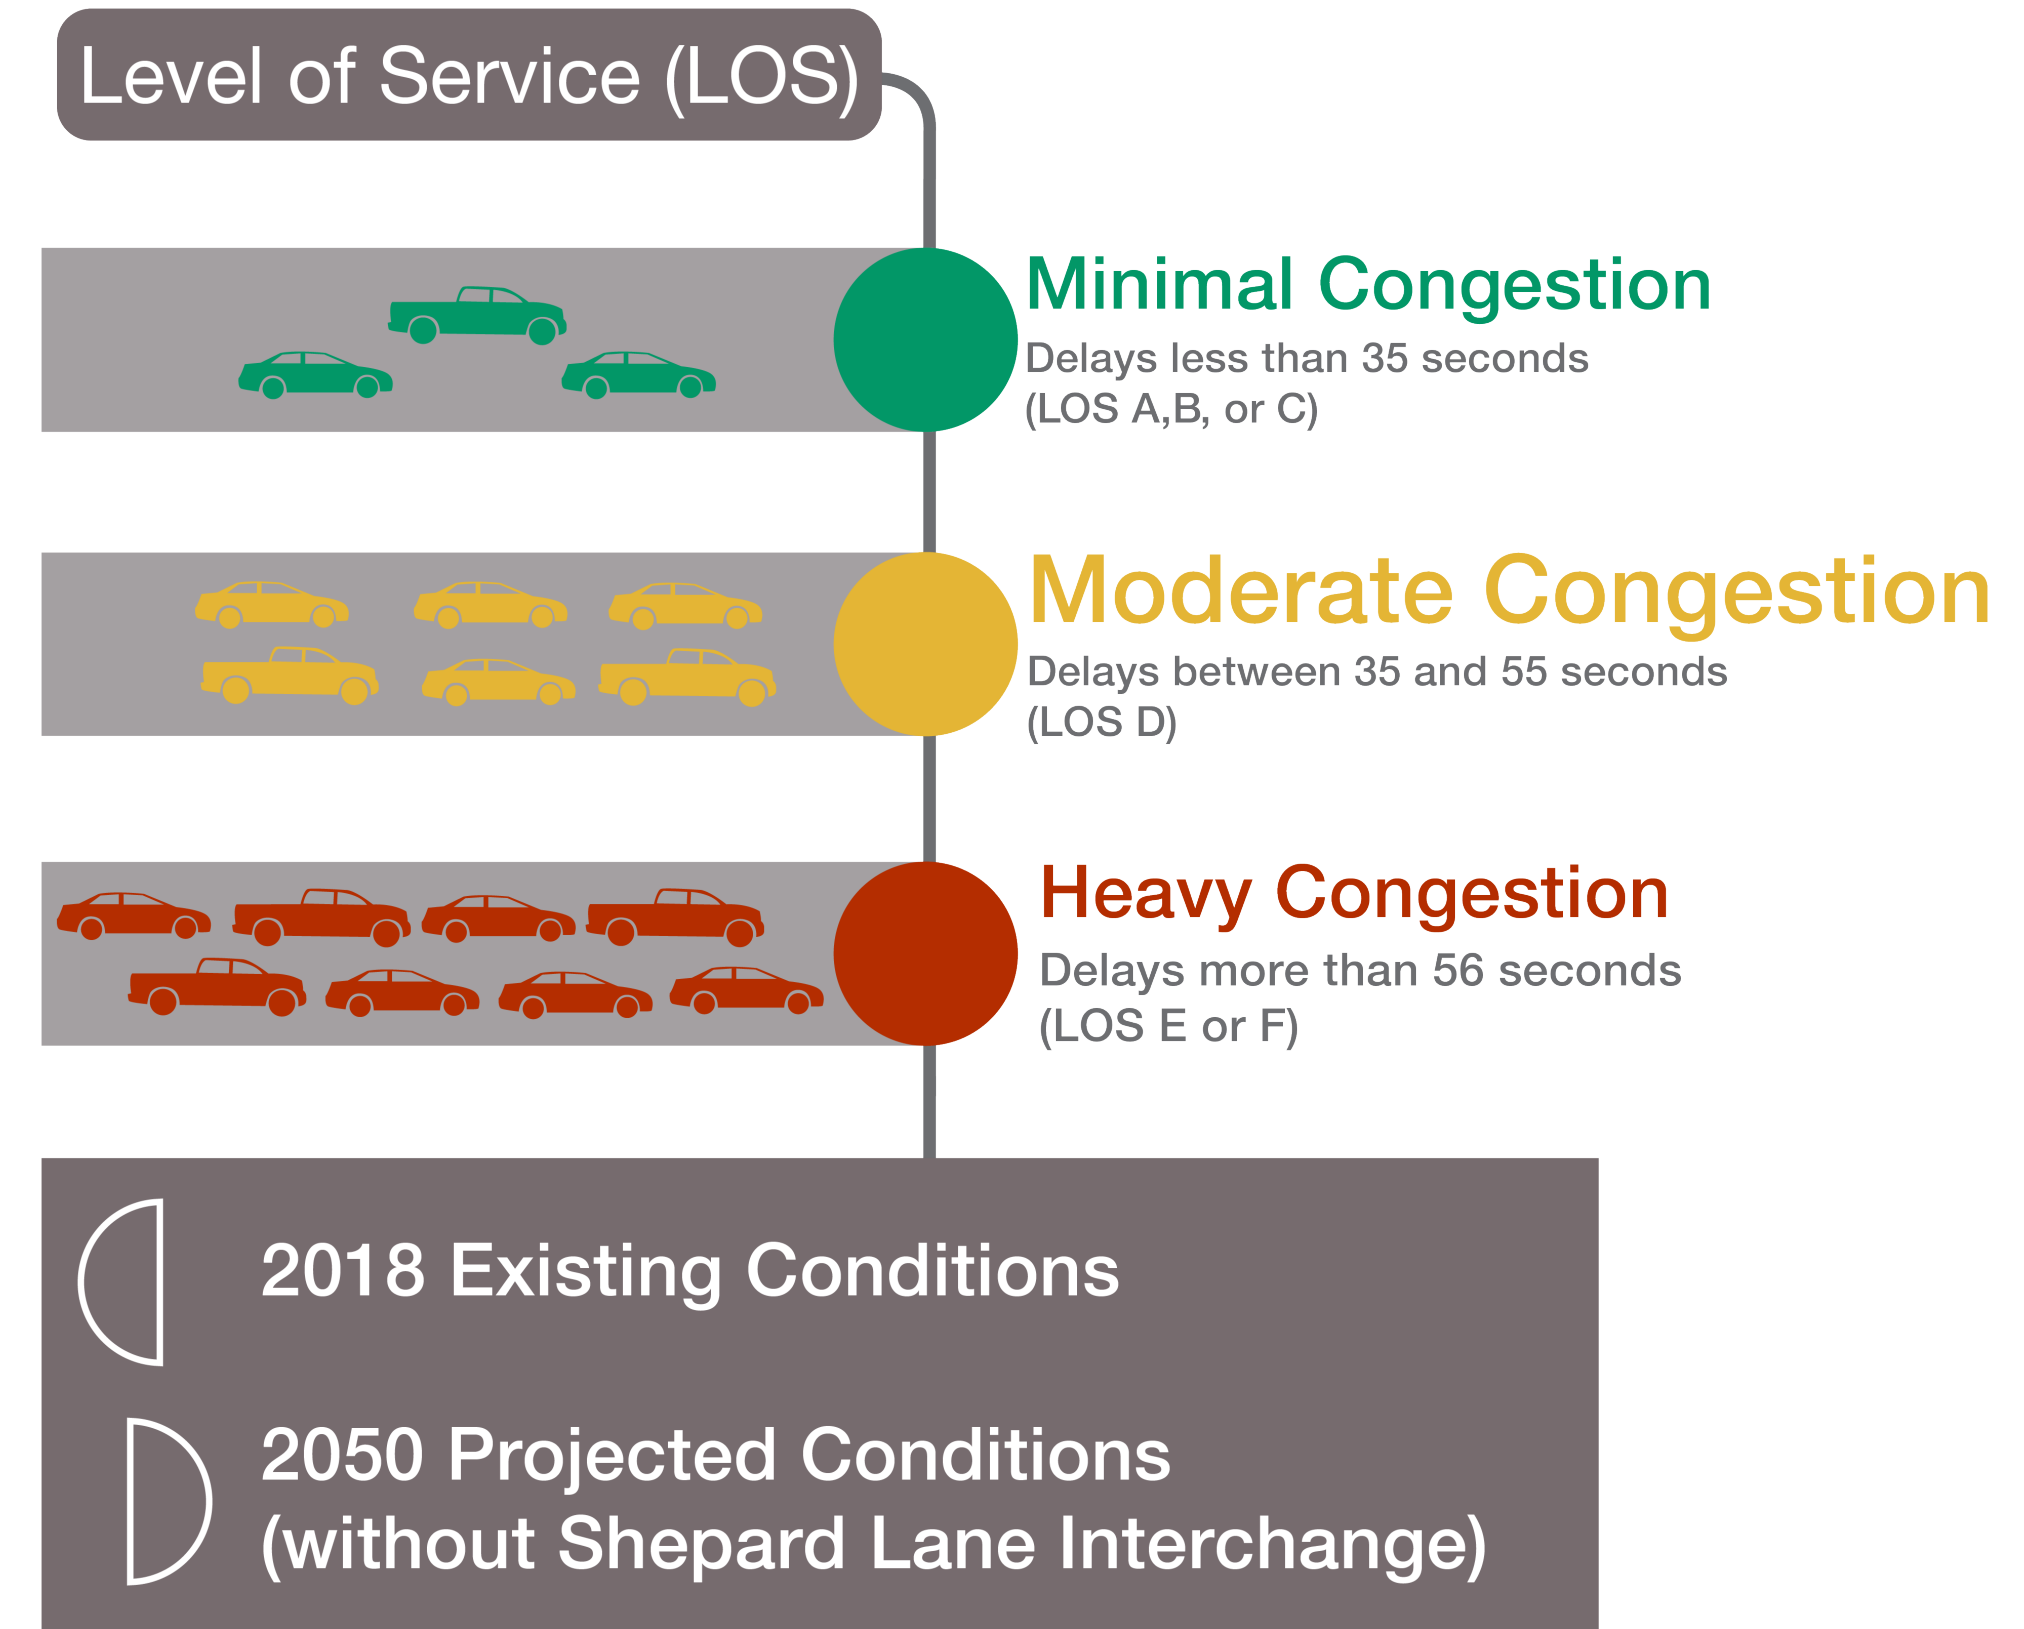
Level of Service (LOS)

Minimal Congestion
Delays less than 35 seconds (LOS A,B, or C)

Moderate Congestion
Delays between 35 and 55 seconds (LOS D)

Heavy Congestion
Delays more than 56 seconds (LOS E or F)

2018 Existing Conditions

2050 Projected Conditions (without Shepard Lane Interchange)